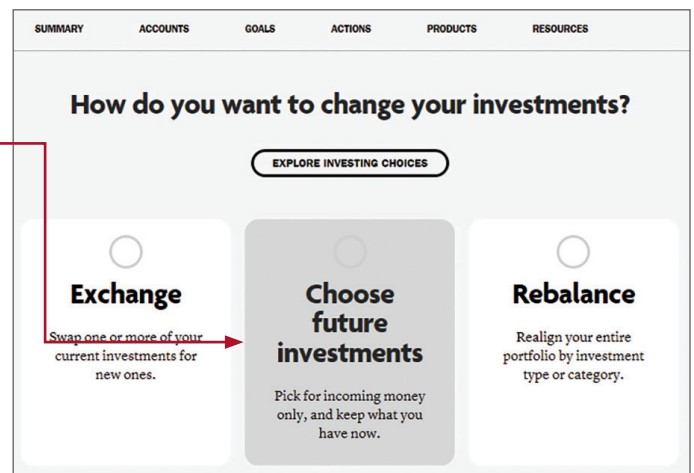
SUMMARY ACCOUNTS GOALS ACTIONS PRODUCTS RESOURCES

How do you want to change your investments?

EXPLORE INVESTING CHOICES

Exchange

Swap one or more of your current investments for new ones.

Choose future investments

Pick for incoming money only, and keep what you have now.

Rebalance

Realign your entire portfolio by investment type or category.